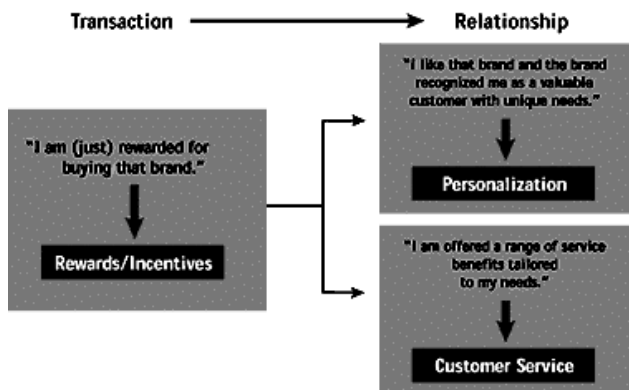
Transaction

Relationship

"I am (just) rewarded for buying that brand."

Rewards/Incentives

"I like that brand and the brand recognized me as a valuable customer with unique needs."

Personalization

"I am offered a range of service benefits tailored to my needs."

Customer Service